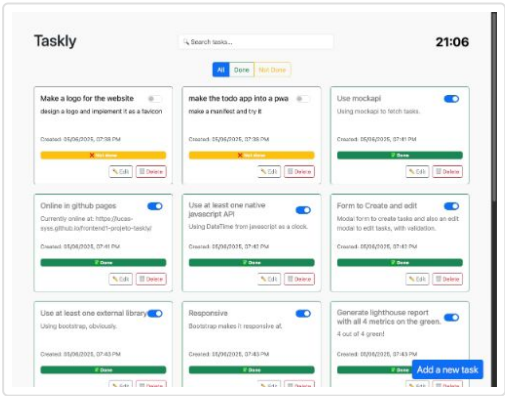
Taskly

Search tasks...

21:06

All | Done | Not Done

Make a logo for the website
design a logo and implement it as a favicon
Created: 05/06/2025, 07:38 PM
✕ Not done
✎ Edit | 🗑 Delete

make the todo app into a pwa
make a manifest and try it
Created: 05/06/2025, 07:39 PM
Not done
✎ Edit | 🗑 Delete

Use mockapi
Using mockapi to fetch tasks.
Created: 05/06/2025, 07:41 PM
✓ Done
✎ Edit | 🗑 Delete

Online in github pages
Currently online at: https://lucas-syss.github.io/frontend1-projeto-taskly/
Created: 05/06/2025, 07:41 PM
✓ Done
✎ Edit | 🗑 Delete

Use at least one native javascript API
Using DateTime from javascript as a clock.
Created: 05/06/2025, 07:42 PM
✓ Done
✎ Edit | 🗑 Delete

Form to Create and edit
Modal form to create tasks and also an edit modal to edit tasks, with validation.
Created: 05/06/2025, 07:42 PM
✓ Done
✎ Edit | 🗑 Delete

Use at least one external library
Using bootstrap, obviously.
Created: 05/06/2025, 07:43 PM
✓ Done
✎ Edit | 🗑 Delete

Responsive
Bootstrap makes it responsive at.
Created: 05/06/2025, 07:43 PM
✓ Done
✎ Edit | 🗑 Delete

Generate lighthouse report with all 4 metrics on the green.
4 out of 4 green!
Created: 05/06/2025, 07:43 PM
✓ Done
✎ Edit | 🗑 Delete

Add a new task